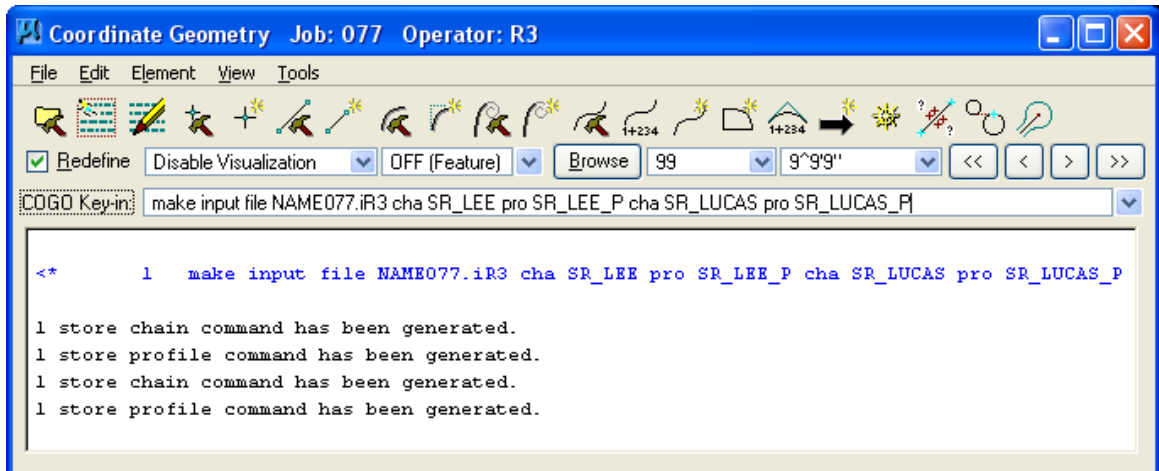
Coordinate Geometry Job: 077 Operator: R3

File Edit Element View Tools

1+234 1+234

Redefine Disable Visualization OFF (Feature) Browse 99 9^9'9" << < > >>

COGO Key-in: make input file NAME077.iR3 cha SR_LEE pro SR_LEE_P cha SR_LUCAS pro SR_LUCAS_P

<* 1 make input file NAME077.iR3 cha SR_LEE pro SR_LEE_P cha SR_LUCAS pro SR_LUCAS_P

1 store chain command has been generated.
1 store profile command has been generated.
1 store chain command has been generated.
1 store profile command has been generated.